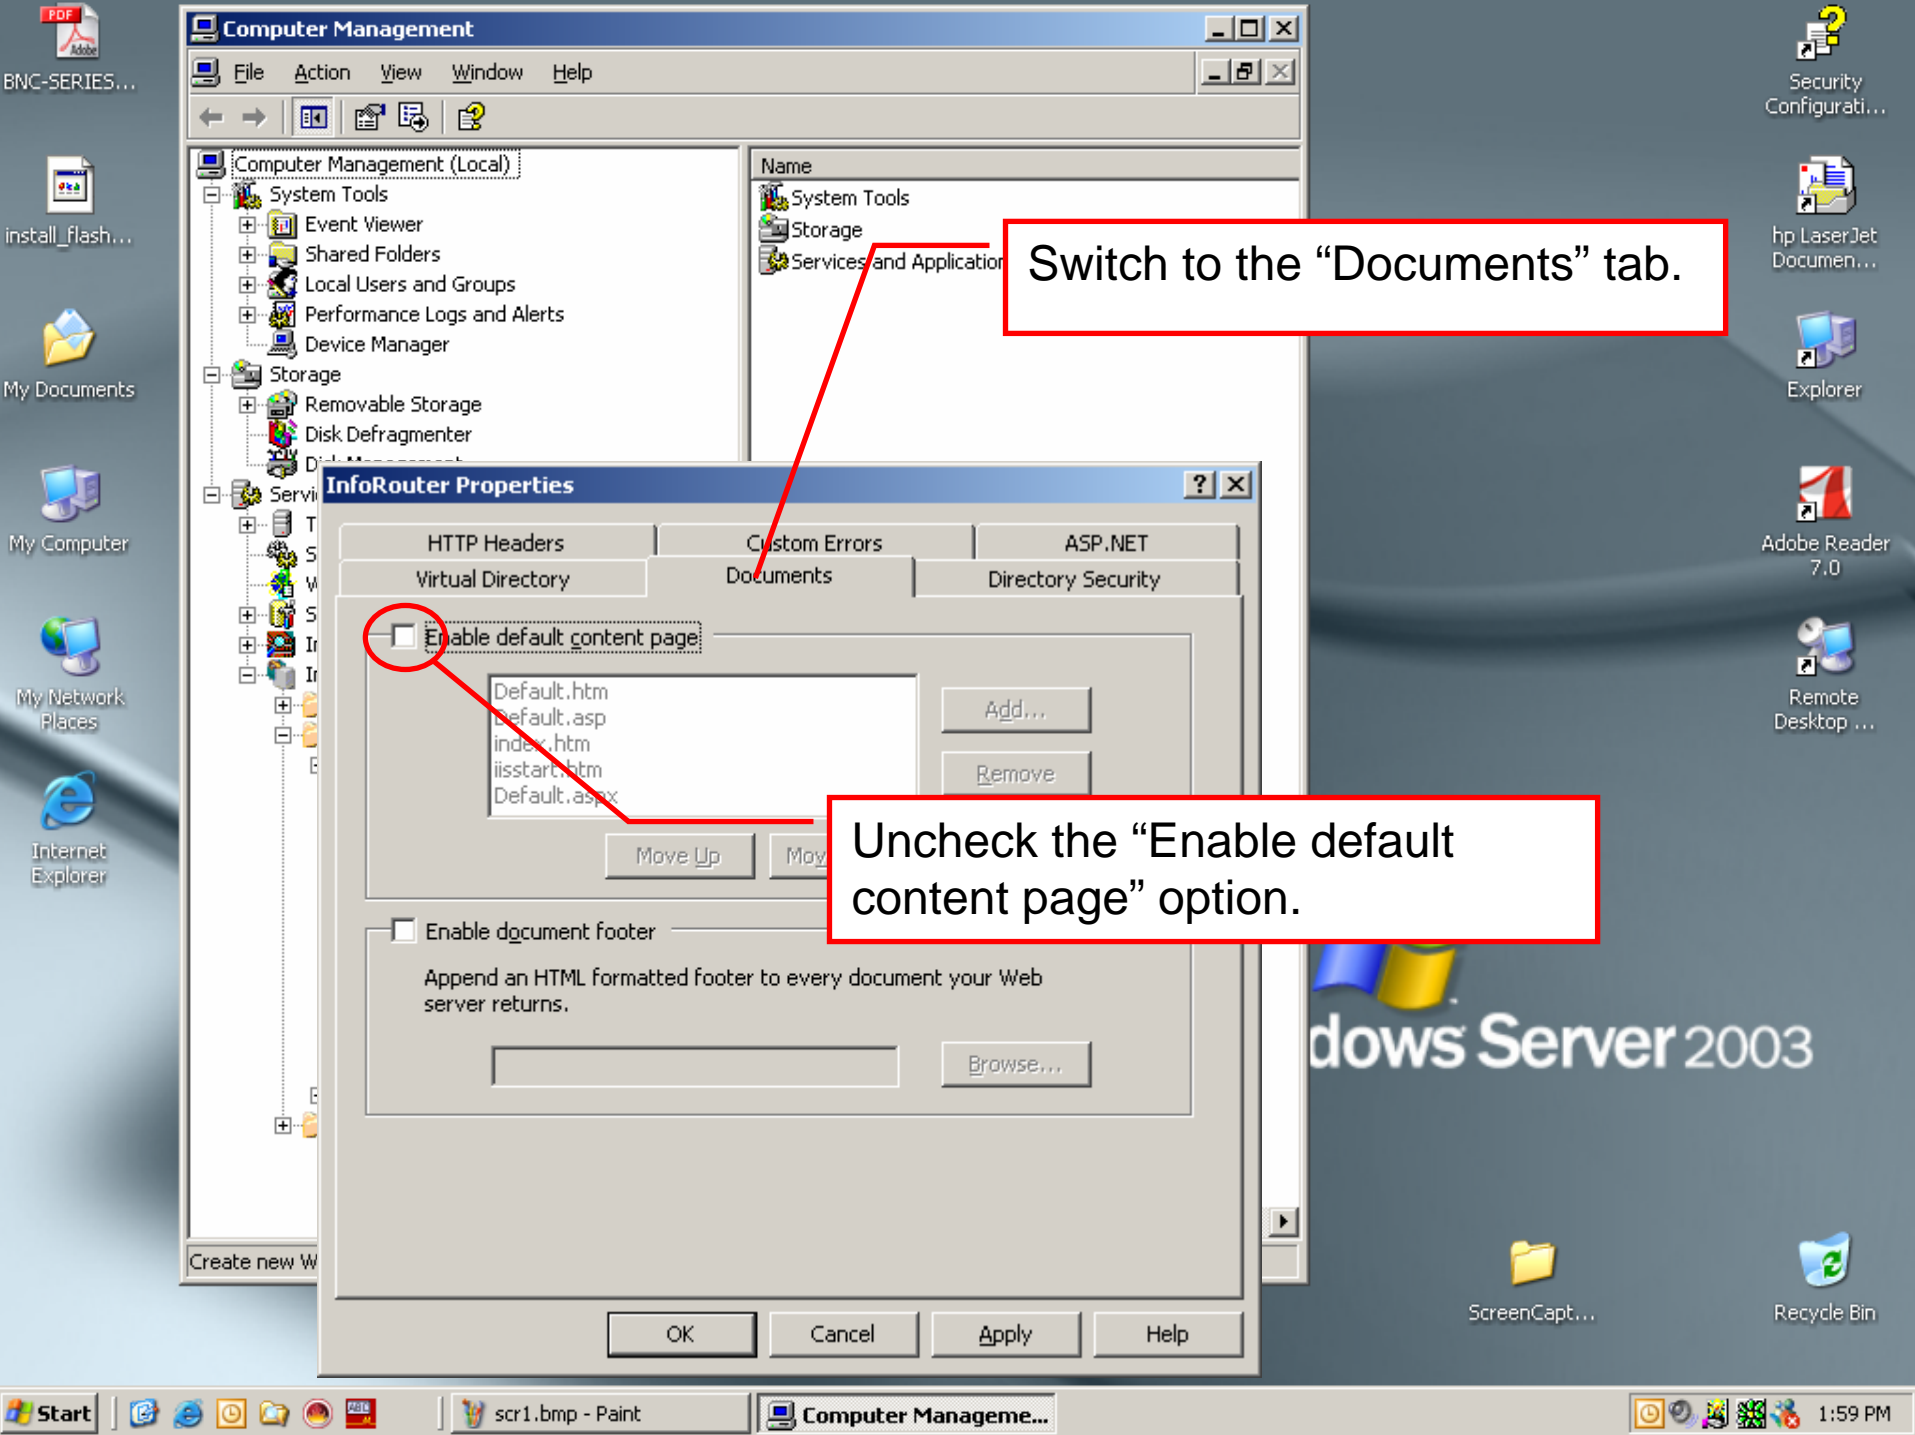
BNC-SERIES...

install_flash...

My Documents

My Computer

My Network Places

Internet Explorer

Security Configurati...

hp LaserJet Documen...

Explorer

Adobe Reader 7.0

Remote Desktop ...

ScreenCapt...

Recycle Bin

dows Server 2003

Computer Management

File Action View Window Help

Computer Management (Local)
System Tools
Event Viewer
Shared Folders
Local Users and Groups
Performance Logs and Alerts
Device Manager
Storage
Removable Storage
Disk Defragmenter
Di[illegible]
Servi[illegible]

Create new W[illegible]

Name
System Tools
Storage
Services and Application

Switch to the “Documents” tab.

InfoRouter Properties

HTTP Headers | Custom Errors | ASP.NET
Virtual Directory | Documents | Directory Security

Enable default content page

Default.htm
Default.asp
index.htm
iisstart.htm
Default.aspx

Add...
Remove
Move Up
Mov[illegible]

Uncheck the “Enable default content page” option.

Enable document footer

Append an HTML formatted footer to every document your Web server returns.

Browse...

OK Cancel Apply Help

Start | scr1.bmp - Paint | Computer Manageme... | 1:59 PM